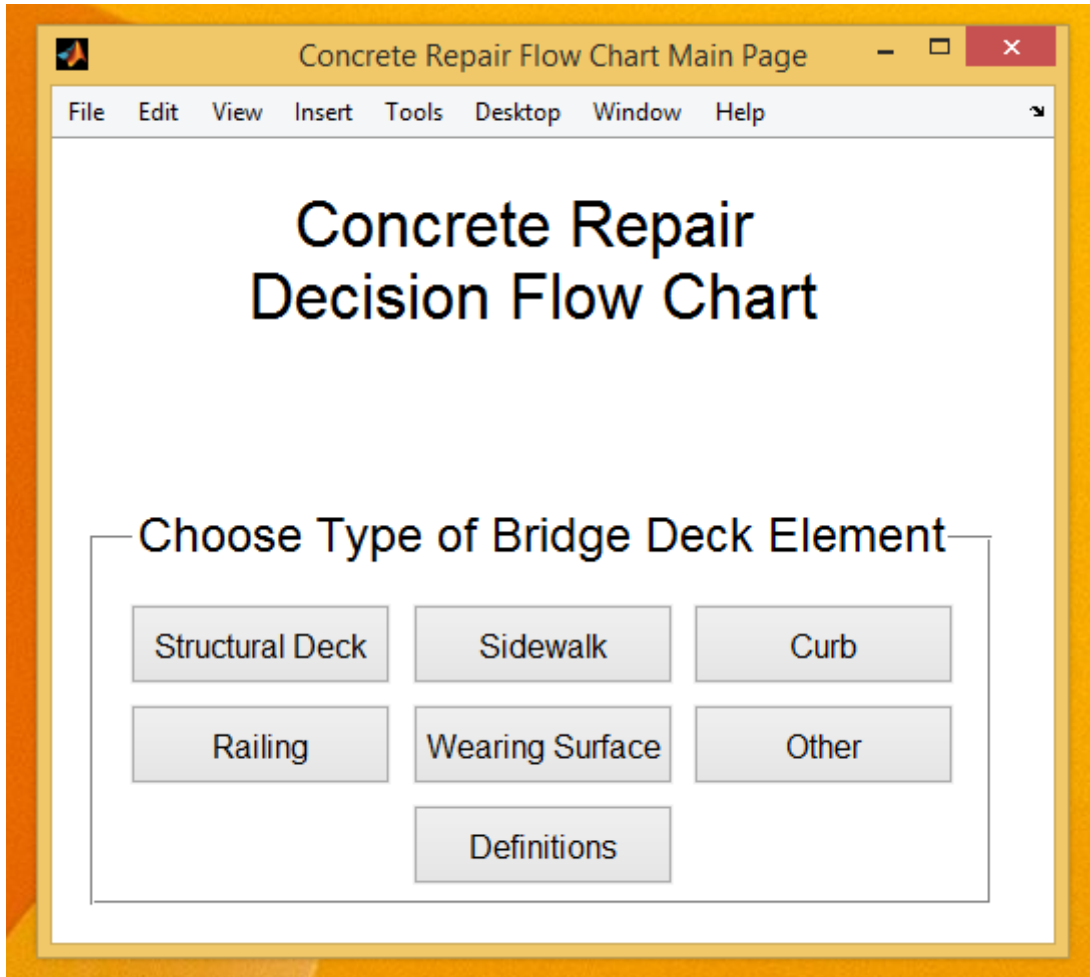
Concrete Repair Flow Chart Main Page

File Edit View Insert Tools Desktop Window Help

Concrete Repair
Decision Flow Chart

Choose Type of Bridge Deck Element

Structural Deck
Sidewalk
Curb
Railing
Wearing Surface
Other
Definitions